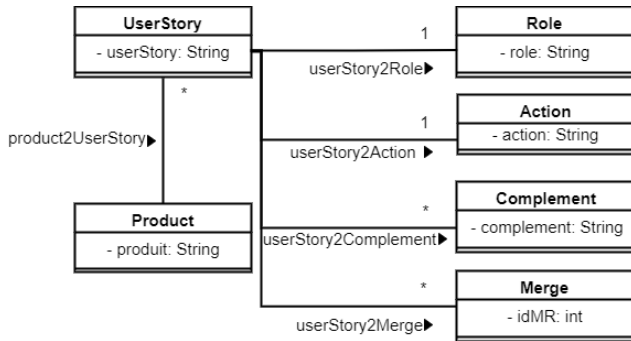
UserStory
- userStory: String

*

product2UserStory▶

Product
- produit: String

1
userStory2Role▶

Role
- role: String

1
userStory2Action ▶

Action
- action: String

*
userStory2Complement▶

Complement
- complement: String

*
userStory2Merge▶

Merge
- idMR: int